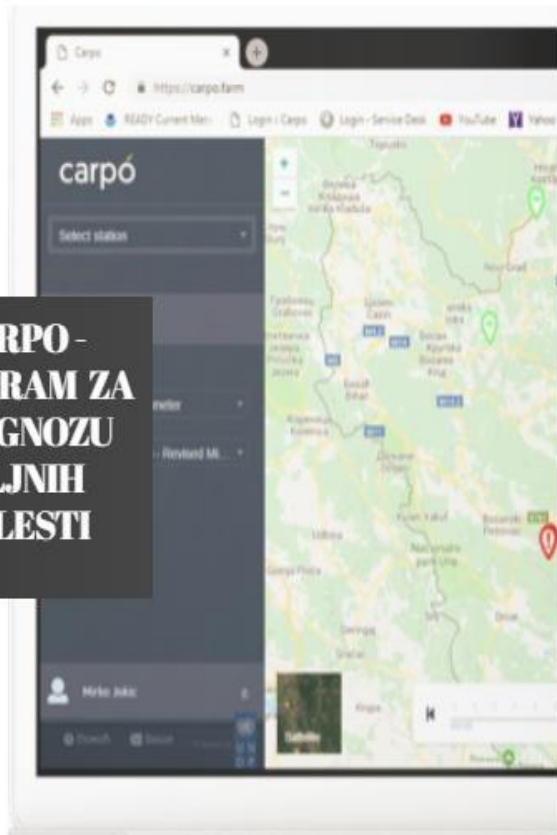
Carpo

https://carpo.farm

Apps READY Current Man Login : Carpo Login - Service Desk YouTube Yahoo

carpó

Select station

RPO -
RAM ZA
GNOZU
LJNIH
LESTI

meter

- Revised Mi...

Mirko Jokic

Bosanska Krupa
Bihać
Cazin
Novi Grad
Bosanski Petrovac
Drvar

Satellite